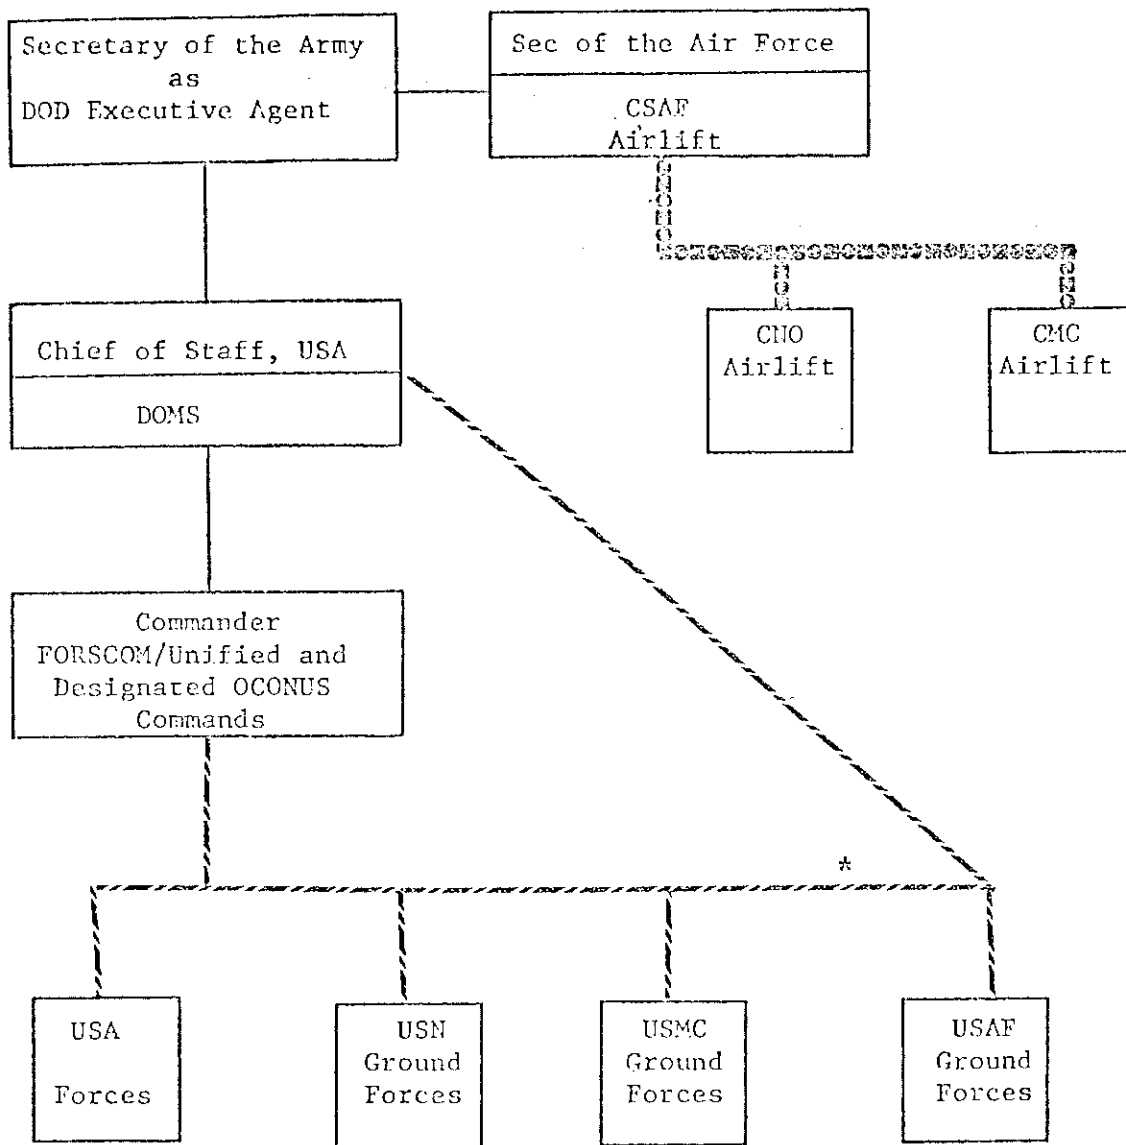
Secretary of the Army
as
DOD Executive Agent

Sec of the Air Force

CSAF
Airlift

CNO
Airlift

CMC
Airlift

Chief of Staff, USA

DOMS

Commander
FORSCOM/Unified and
Designated OCONUS
Commands

*

USA
Forces

USN
Ground
Forces

USMC
Ground
Forces

USAF
Ground
Forces